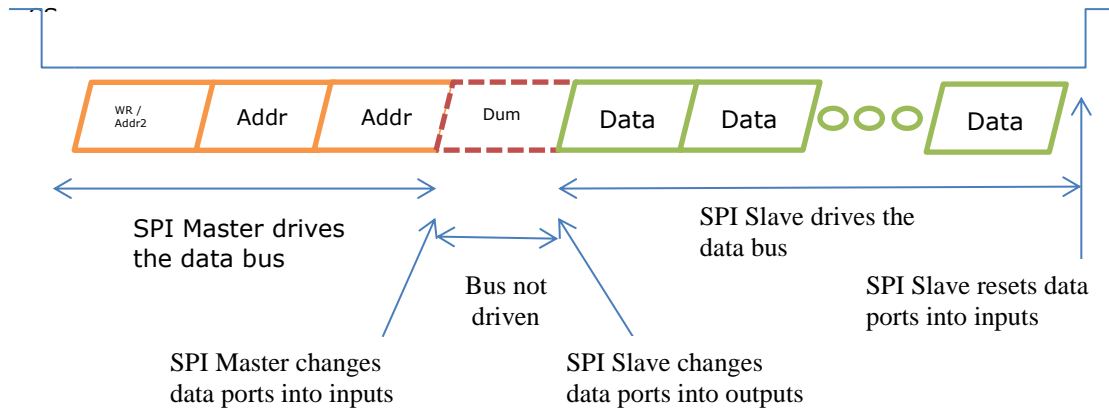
WR / Addr2

Addr

Addr

Dum

Data

Data

Data

SPI Master drives the data bus

SPI Slave drives the data bus

Bus not driven

SPI Slave resets data ports into inputs

SPI Master changes data ports into inputs

SPI Slave changes data ports into outputs